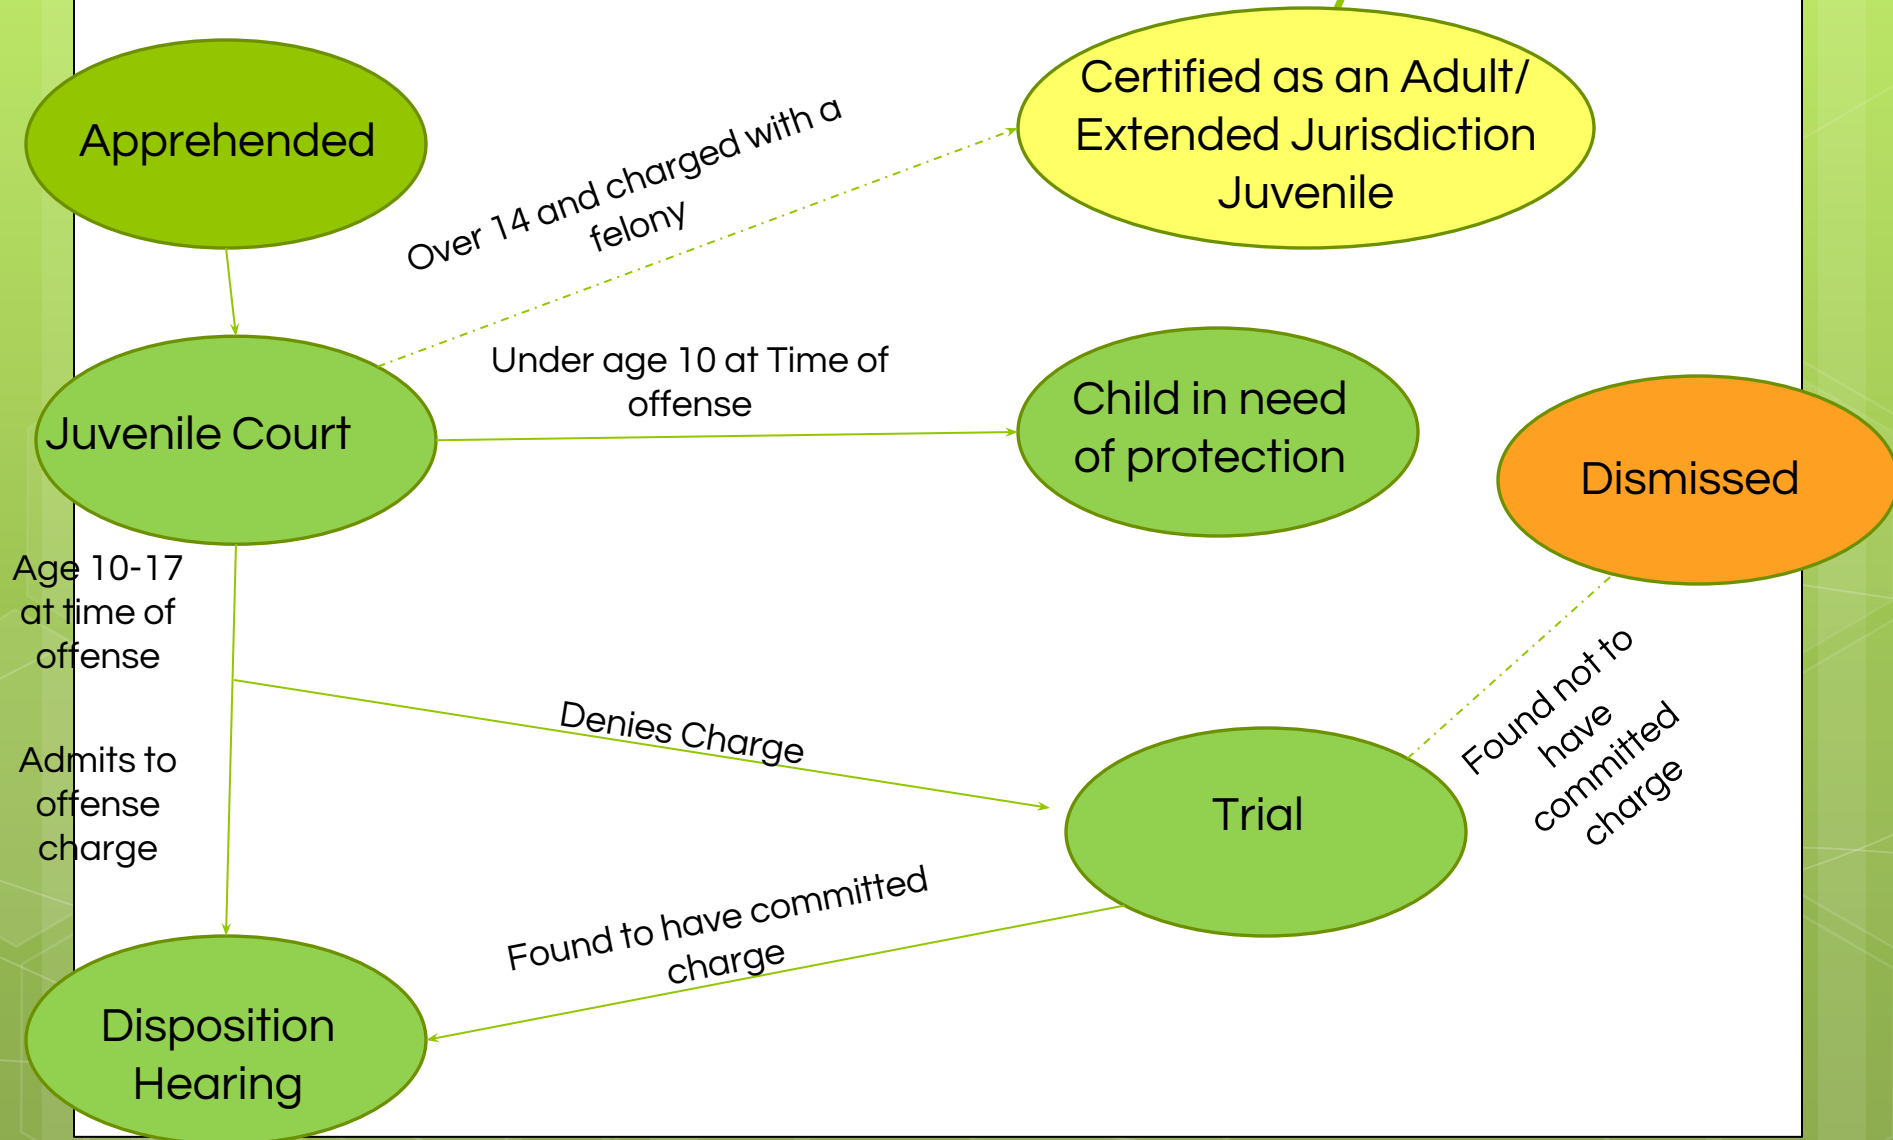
Apprehended

Over 14 and charged with a felony

Certified as an Adult/ Extended Jurisdiction Juvenile

Juvenile Court

Under age 10 at Time of offense

Child in need of protection

Dismissed

Age 10-17 at time of offense

Denies Charge

Found not to have committed charge

Admits to offense charge

Trial

Found to have committed charge

Disposition Hearing